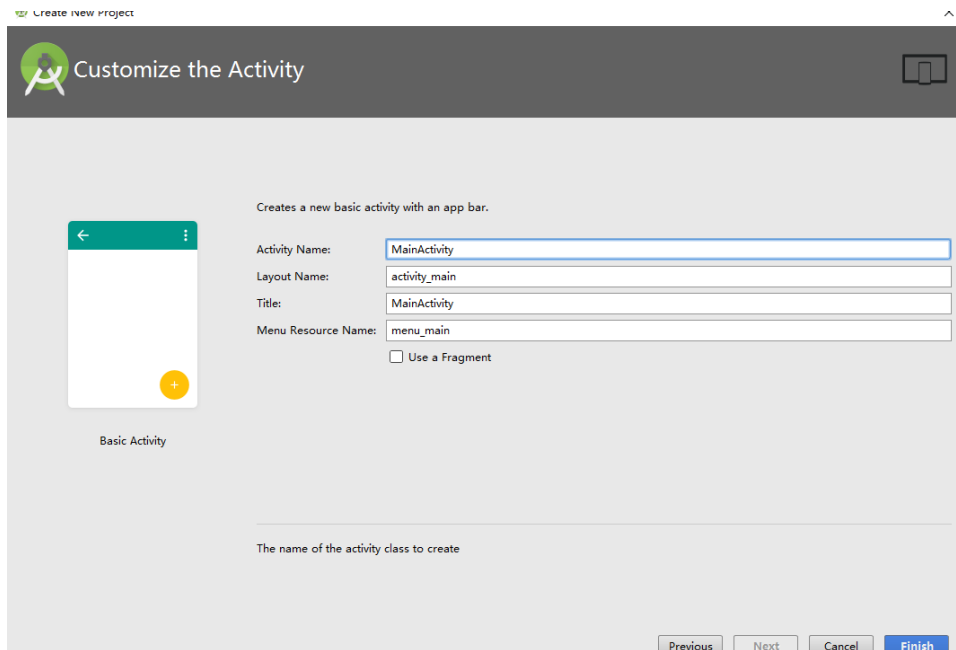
Create New Project

Customize the Activity

Creates a new basic activity with an app bar.

Activity Name: MainActivity

Layout Name: activity_main

Title: MainActivity

Menu Resource Name: menu_main

Use a Fragment

Basic Activity

The name of the activity class to create

Previous Next Cancel Finish